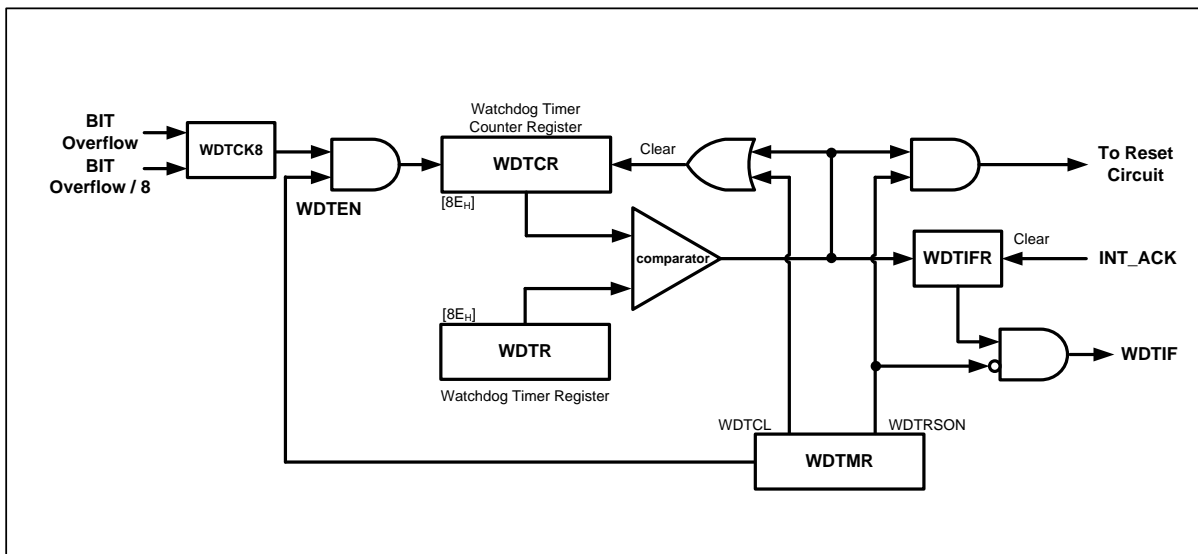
BIT Overflow
BIT Overflow / 8
WDTCK8
WDTEN
Watchdog Timer Counter Register
WDTCR
$[8E_H]$
Clear
To Reset Circuit
comparator
WDTIFR
Clear
INT_ACK
$[8E_H]$
WDTR
Watchdog Timer Register
WDTIF
WDTCL
WDTRSON
WDTMR